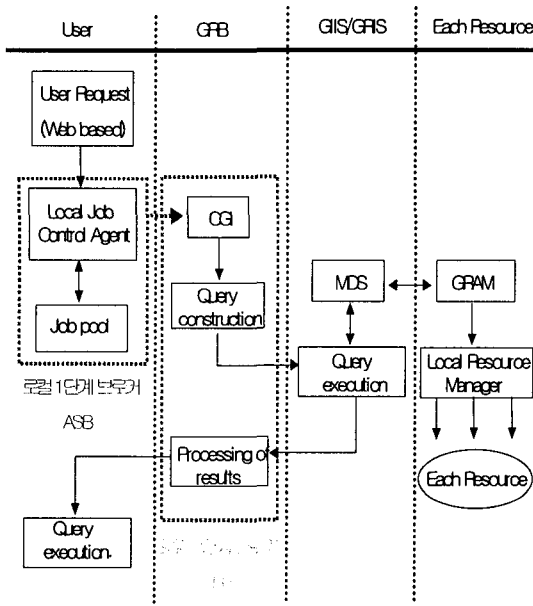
User

GRB

GIIS/GRIS

Each Resource

User Request (Web based)

Local Job Control Agent

Job pool

로컬 1단계 브로커

ASB

CGI

Query construction

Processing of results

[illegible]

MDS

Query execution

GRAM

Local Resource Manager

Each Resource

Query execution.